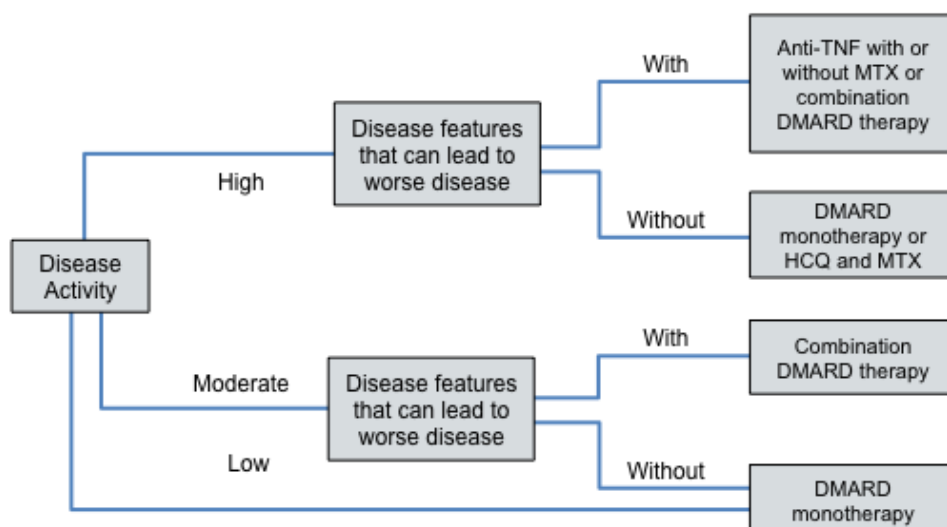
Disease Activity

High

Disease features that can lead to worse disease

With

Anti-TNF with or without MTX or combination DMARD therapy

Without

DMARD monotherapy or HCQ and MTX

Moderate

Disease features that can lead to worse disease

With

Combination DMARD therapy

Without

Low

DMARD monotherapy